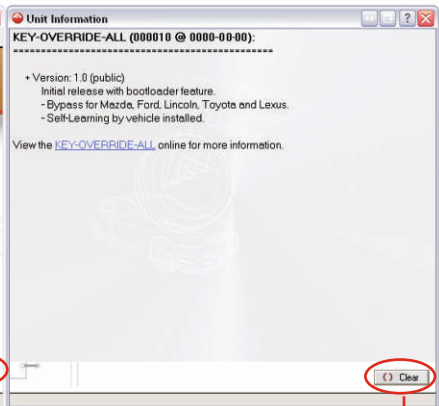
Unit Information

KEY-OVERRIDE-ALL (000010 @ 0000-00-00):
==========================================

+ Version: 1.0 (public)
Initial release with bootloader feature.
- Bypass for Mazda, Ford, Lincoln, Toyota and Lexus.
- Self-Learning by vehicle installed.

View the KEY-OVERRIDE-ALL online for more information.

Clear